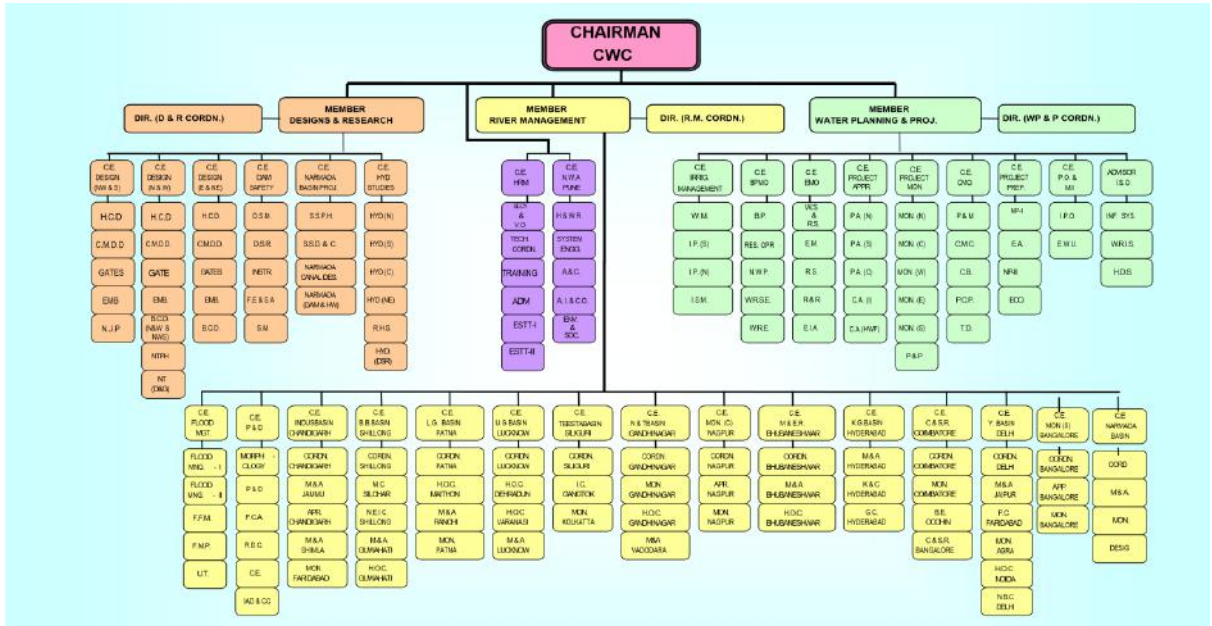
CHAIRMAN
CWC

DIR. (D & R CORDN.)
MEMBER
DESIGNS & RESEARCH
MEMBER
RIVER MANAGEMENT
DIR. (R.M. CORDN.)
MEMBER
WATER PLANNING & PROJ.
DIR. (WP & P CORDN.)

C.E. DESIGN (NW & S): H.C.D, C.M.D.D, GATES, EMB, N.J.P
C.E. DESIGN (N & W): H.C.D, C.M.D.D, GATE, EMB, B.C.D. (N&W & NWS), NTPH, INT (D&D)
C.E. DESIGN (E & NE): H.C.D, C.M.D.D, GATES, EMB, B.C.D.
C.E. DAM SAFETY: D.S.M., D.S.R., INSTR., F.E.& S.A., S.M.
C.E. NARMADA BASIN PROJ.: S.S.P.H., S.S.D. & C., NARMADA CANAL DES., NARMADA (DAM & HW)
C.E. HYD STUDIES: HYD (N), HYD (S), HYD (C), HYD (NE), R.H.S., HYD. (DSR)

C.E. HRM: BUDGET & V.O., TECH. CORDN., TRAINING, ADM, ESTT-I, ESTT-II
C.E. N.W.A. PUNE: H.S.& R., SYSTEM ENGG., A.& C., A.I. & C.O., ENV. & SOC.

C.E. IRRIG. MANAGEMENT: W.M., I.P. (S), I.P. (N), I.S.M.
C.E. BPMO: B.P., RES. OPR, N.W.P., W.R.S.E., W.R.E.
C.E. EMO: IAS & R.S., E.M., R.S., R & R, E.I.A.
C.E. PROJECT APPR.: P.A. (N), P.A. (S), P.A. (C), C.A. (I), C.A. (HWF)
C.E. PROJECT MON.: MON. (N), MON. (C), MON. (W), MON. (E), MON. (S), P & P
C.E. CMO: P & M, C.M.C., C.B., P.C.P., T.D.
C.E. PROJECT PREP.: MP-I, E.A., NRB, ECO
C.E. P.O. & MI: I.P.O., E.W.U.
ADVISOR I.S.O.: INF. SYS., W.R.I.S., H.D.S.

C.E. FLOOD MGT.: FLOOD MNG. - I, FLOOD MNG. - II, F.F.M., F.M.P., U.T.
C.E. P & D: MORPH - OLOGY, P & D, F.C.A., R.D.C., C.E., IAD & CC
C.E. INDUS BASIN CHANDIGARH: CORDN. CHANDIGARH, M & A JAMMU, APR. CHANDIGARH, M & A SHIMLA, MON. FARIDABAD
C.E. B.B. BASIN SHILLONG: CORDN. SHILLONG, M.C. SILCHAR, N.E.I.C. SHILLONG, M & A GUWAHATI, H.O.C. GUWAHATI
C.E. L.G. BASIN PATNA: CORDN. PATNA, H.O.C. MAITHON, M & A RANCHI, MON. PATNA
C.E. U.G. BASIN LUCKNOW: CORDN. LUCKNOW, H.O.C. DEHRADUN, H.O.C. VARANASI, M & A LUCKNOW
C.E. TEESTA BASIN SILIGURI: CORDN. SILIGURI, I.C. GANGTOK, MON. KOLKATTA
C.E. N & TB BASIN GANDHINAGAR: CORDN. GANDHINAGAR, MON. GANDHINAGAR, H.O.C. GANDHINAGAR, M&A VADODARA
C.E. MON. (C) NAGPUR: CORDN. NAGPUR, APR. NAGPUR, MON. NAGPUR
C.E. M & E.R. BHUBANESHWAR: CORDN. BHUBANESHWAR, M & A BHUBANESHWAR, H.O.C. BHUBANESHWAR
C.E. K.G. BASIN HYDERABAD: M & A HYDERABAD, K & C HYDERABAD, G.C. HYDERABAD
C.E. C & S.R. COIMBATORE: CORDN. COIMBATORE, MON. COIMBATORE, B.E. COCHIN, C & S.R. BANGALORE
C.E. Y. BASIN DELHI: CORDN. DELHI, M & A JAIPUR, P.C. FARIDABAD, MON. AGRA, H.O.C. NOIDA, N.B.C. DELHI
C.E. MON. (S) BANGALORE: CORDN. BANGALORE, APP. BANGALORE, MON. BANGALORE
C.E. NARMADA BASIN: CORD, M & A, MON., DESIG